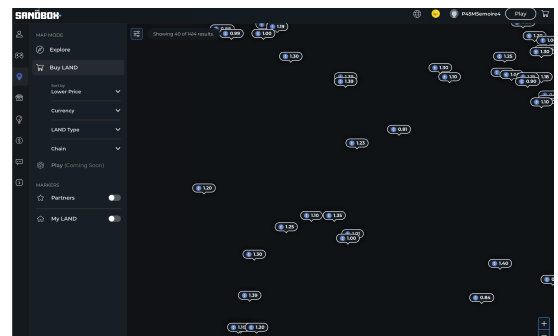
SANDBOX

P45MSemoire4 Play

MAP MODE

Explore

Buy LAND

Sort by
Lower Price

Currency

LAND Type

Chain

Play (Coming Soon)

MARKERS

Partners

My LAND

Showing 40 of 1414 results

0.99
1.00
1.18
1.30
1.35
1.28
1.30
1.10
1.25
1.32
1.10
0.95
1.18
1.10
0.81
1.23
1.20
1.10
1.35
1.25
1.10
1.00
1.30
1.40
1.39
0.84
1.10
1.20

+
−